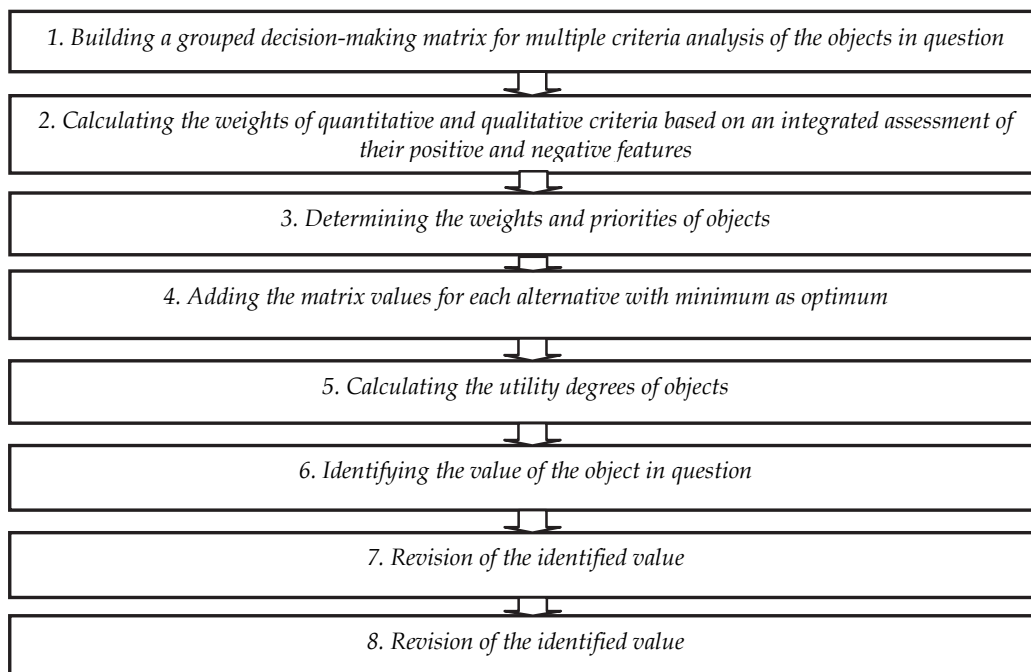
1. Building a grouped decision-making matrix for multiple criteria analysis of the objects in question

2. Calculating the weights of quantitative and qualitative criteria based on an integrated assessment of their positive and negative features

3. Determining the weights and priorities of objects

4. Adding the matrix values for each alternative with minimum as optimum

5. Calculating the utility degrees of objects

6. Identifying the value of the object in question

7. Revision of the identified value

8. Revision of the identified value